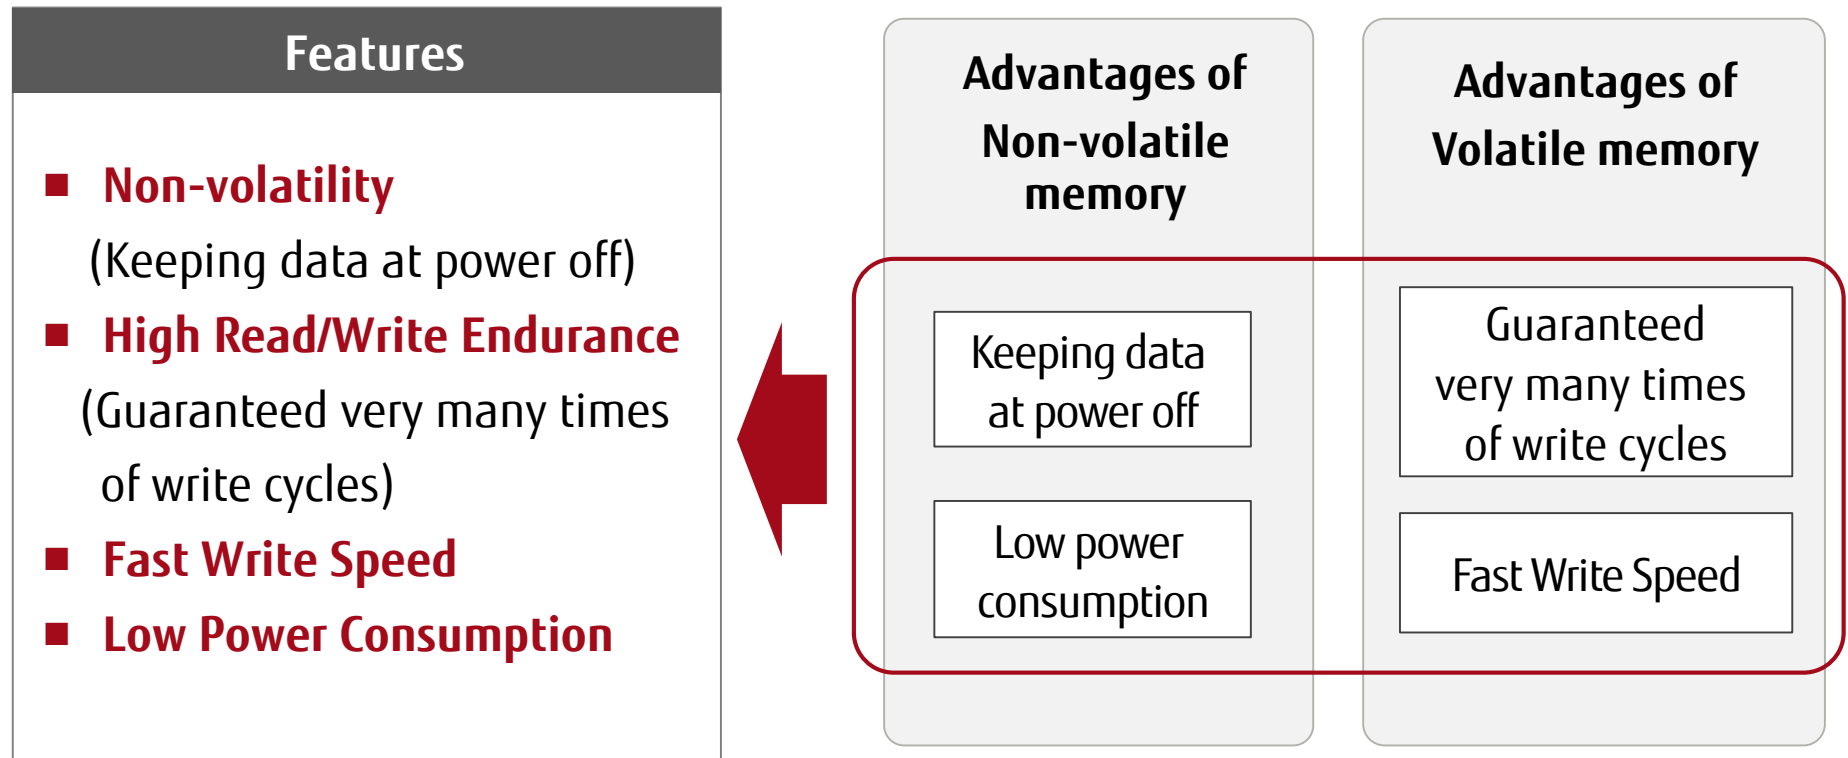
Features

■ Non-volatility
(Keeping data at power off)
■ High Read/Write Endurance
(Guaranteed very many times of write cycles)
■ Fast Write Speed
■ Low Power Consumption

Advantages of Non-volatile memory

Keeping data at power off

Low power consumption

Advantages of Volatile memory

Guaranteed very many times of write cycles

Fast Write Speed